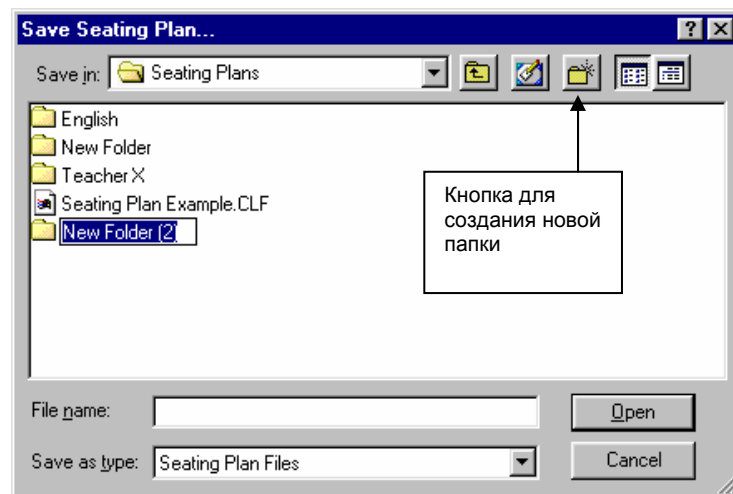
Save Seating Plan...

?

Save in: Seating Plans

English
New Folder
Teacher X
Seating Plan Example.CLF
New Folder (2)

Кнопка для создания новой папки

File name:

Open

Save as type: Seating Plan Files

Cancel